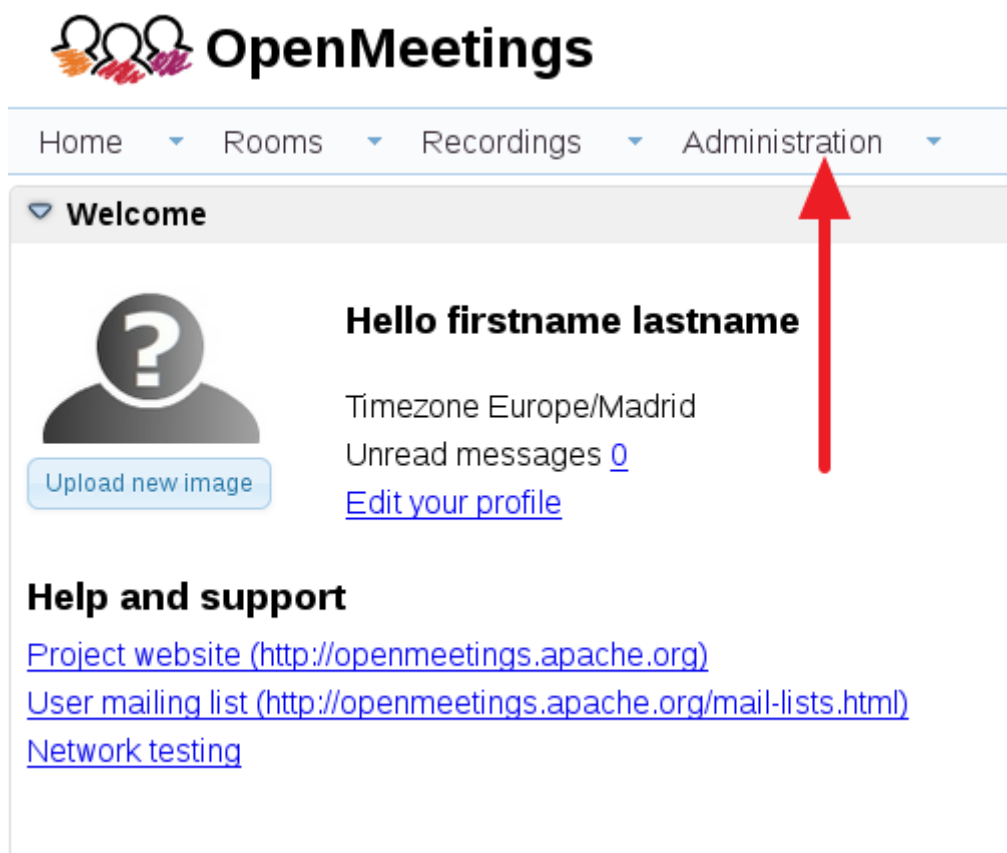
OpenMeetings

Home Rooms Recordings Administration

Welcome

Upload new image

Hello firstname lastname

Timezone Europe/Madrid
Unread messages 0
Edit your profile

Help and support

Project website (http://openmeetings.apache.org)
User mailing list (http://openmeetings.apache.org/mail-lists.html)
Network testing